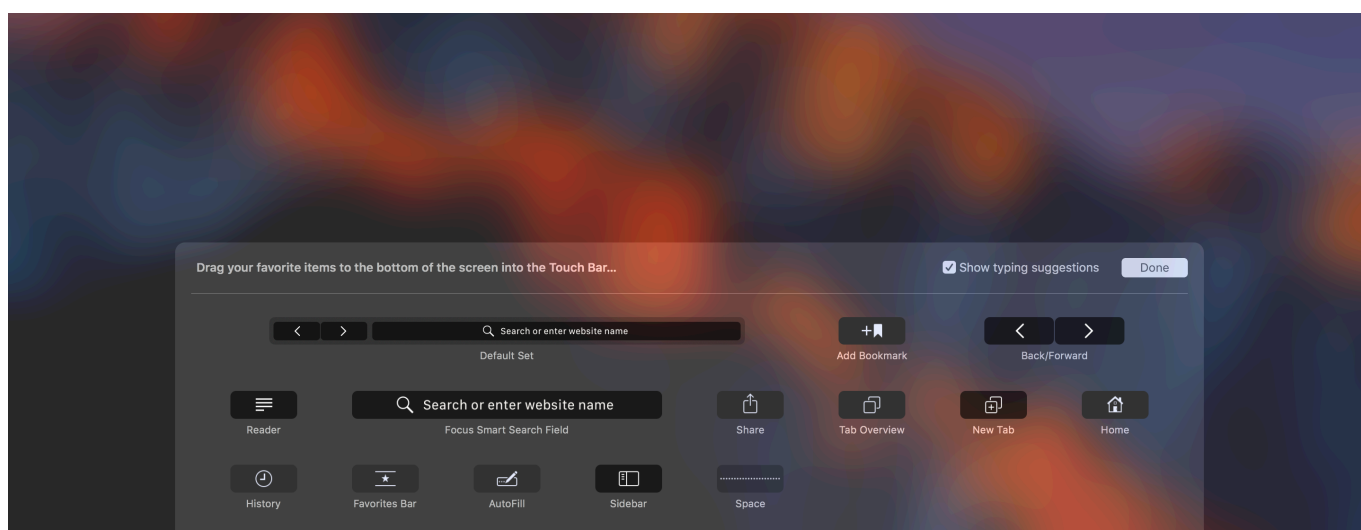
Drag your favorite items to the bottom of the screen into the Touch Bar...

Show typing suggestions

Done

Search or enter website name

Default Set

Add Bookmark

Back/Forward

Reader

Search or enter website name

Focus Smart Search Field

Share

Tab Overview

New Tab

Home

History

Favorites Bar

AutoFill

Sidebar

Space